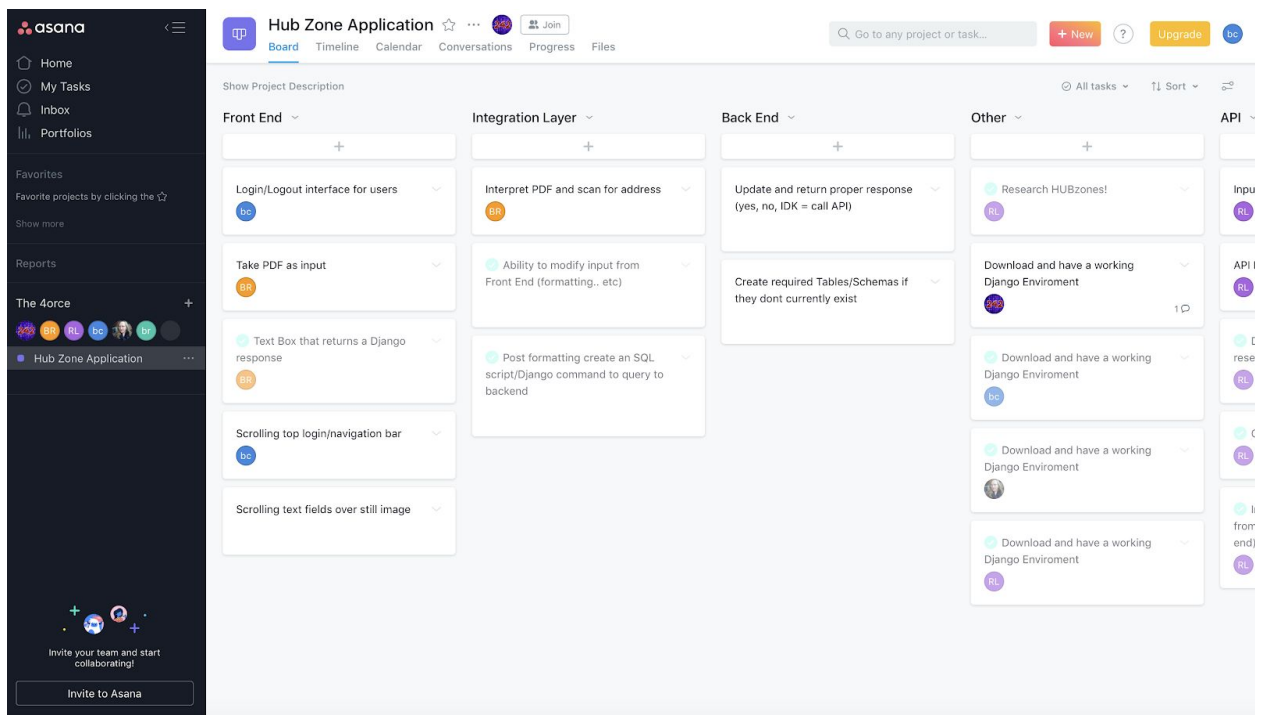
asana

Home
My Tasks
Inbox
Portfolios

Favorites
Favorite projects by clicking the ☆
Show more

Reports

The 4orce +
BR RL bc br

Hub Zone Application ···

Invite your team and start collaborating!
Invite to Asana

Hub Zone Application ☆ ··· Join
Board Timeline Calendar Conversations Progress Files

Go to any project or task...
+ New
?
Upgrade
bc

Show Project Description
All tasks
Sort

Front End
+
Login/Logout interface for users
bc
Take PDF as input
BR
Text Box that returns a Django response
BR
Scrolling top login/navigation bar
bc
Scrolling text fields over still image

Integration Layer
+
Interpret PDF and scan for address
BR
Ability to modify input from Front End (formatting.. etc)
Post formatting create an SQL script/Django command to query to backend

Back End
+
Update and return proper response (yes, no, IDK = call API)
Create required Tables/Schemas if they dont currently exist

Other
+
Research HUBzones!
RL
Download and have a working Django Enviroment
1
Download and have a working Django Enviroment
bc
Download and have a working Django Enviroment
Download and have a working Django Enviroment
RL

API
Inpu
RL
API I
RL
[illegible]
rese
RL
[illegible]
RL
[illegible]
from
end)
RL